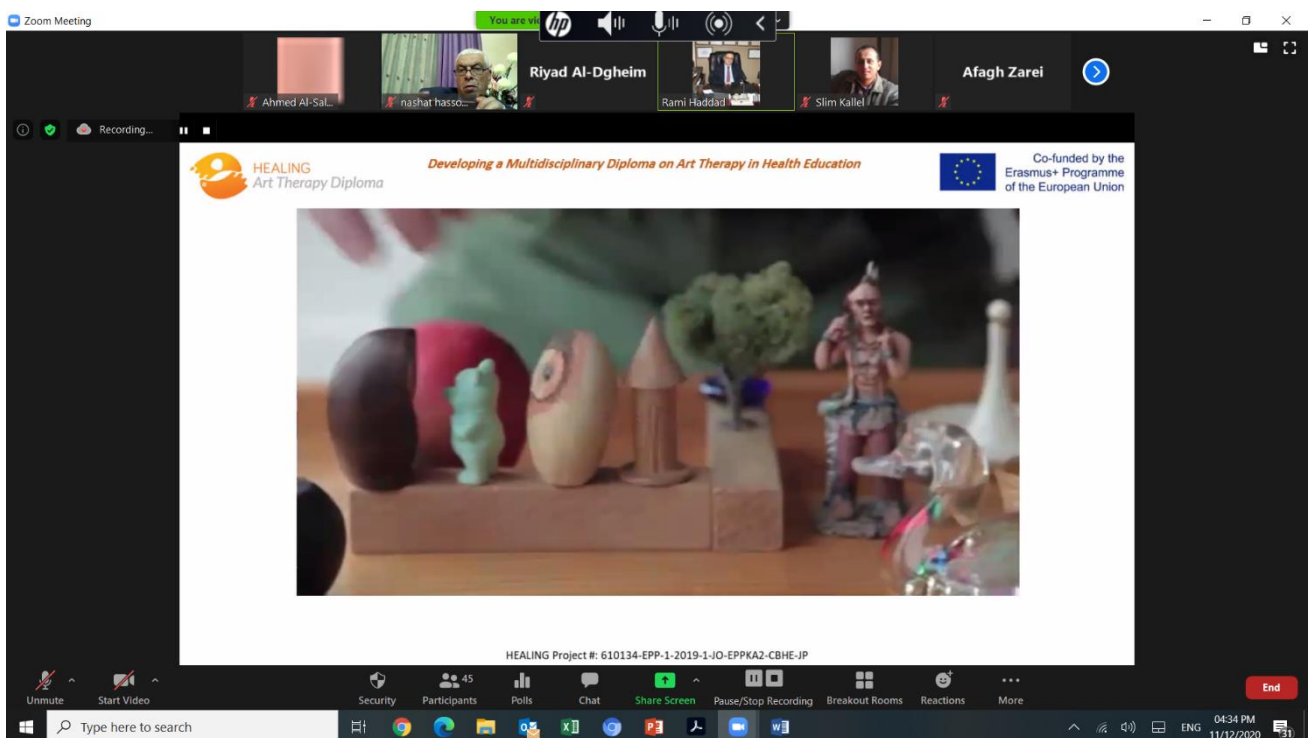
Zoom Meeting

You are vi

Ahmed Al-Sal...

nashat hasso...

Riyad Al-Dgheim

Rami Haddad

Slim Kallel

Afagh Zarei

Recording...

HEALING
Art Therapy Diploma

Developing a Multidisciplinary Diploma on Art Therapy in Health Education

Co-funded by the Erasmus+ Programme of the European Union

HEALING Project #: 610134-EPP-1-2019-1-JO-EPPKA2-CBHE-JP

Unmute

Start Video

Security

45
Participants

Polls

Chat

Share Screen

Pause/Stop Recording

Breakout Rooms

Reactions

More

End

Type here to search

ENG

04:34 PM
11/12/2020

31